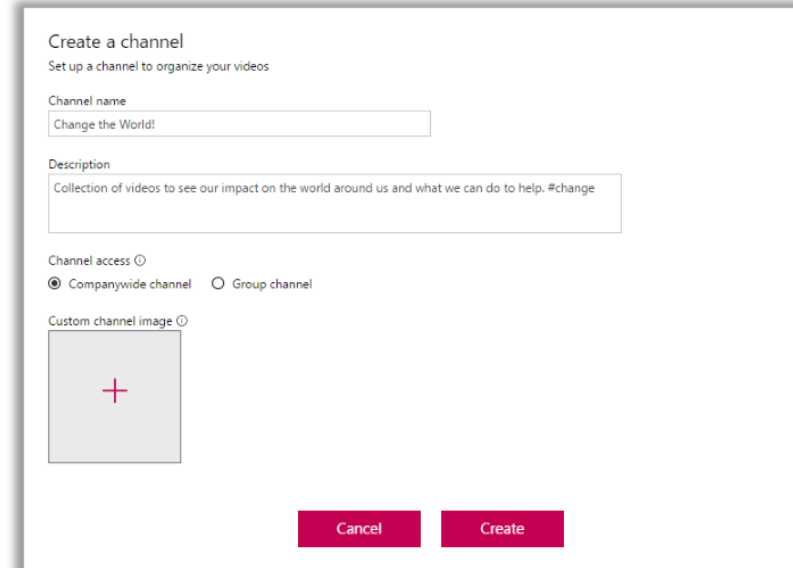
Create a channel
Set up a channel to organize your videos

Channel name
Change the World!

Description
Collection of videos to see our impact on the world around us and what we can do to help. #change

Channel access ⓘ
◉ Companywide channel ○ Group channel

Custom channel image ⓘ

+

Cancel Create